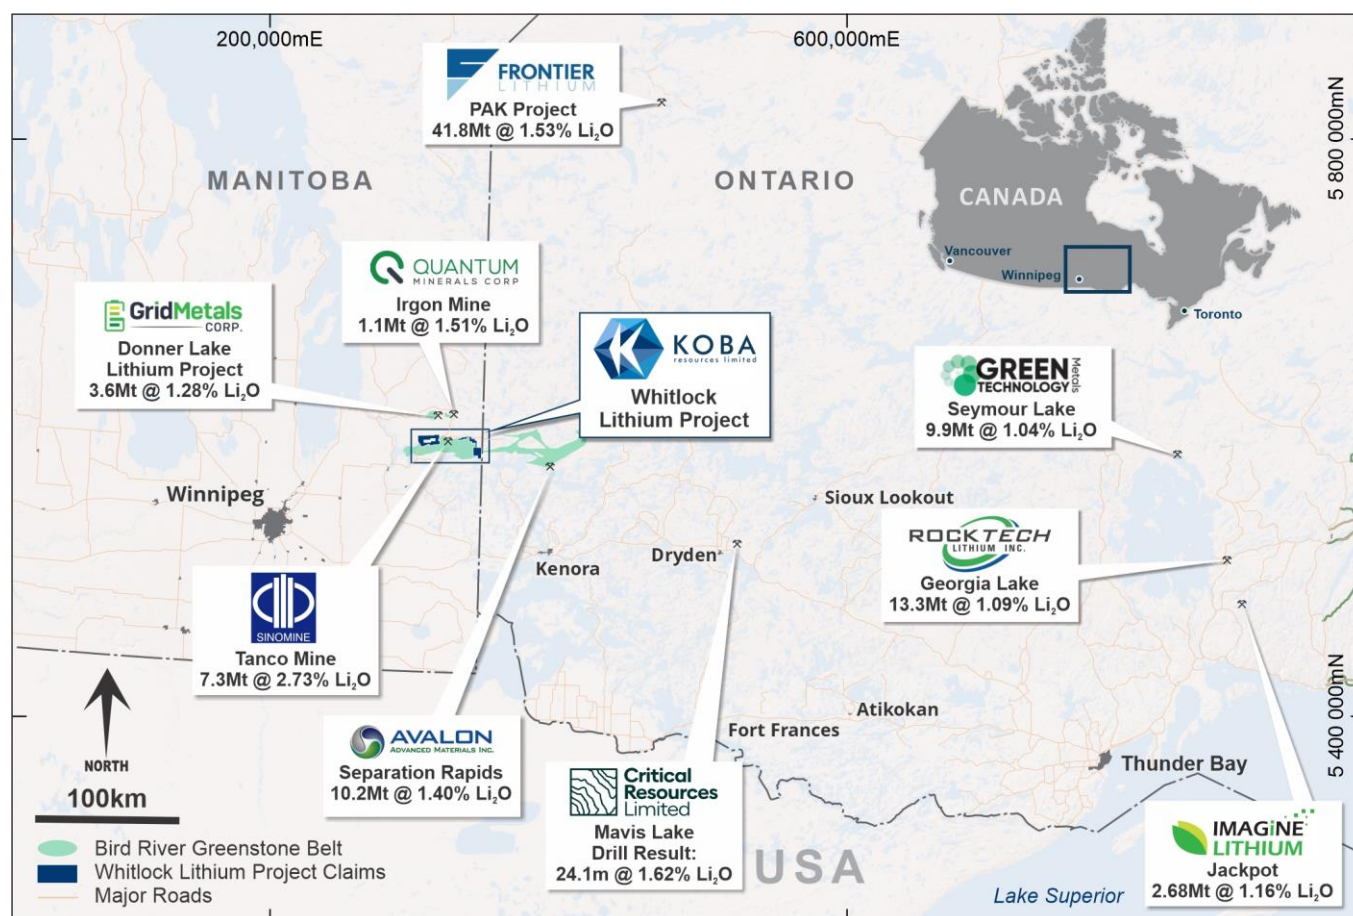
200,000mE

600,000mE

5 800 000mN

5 400 000mN

FRONTIER LITHIUM
PAK Project
41.8Mt @ 1.53% $Li_2O$

MANITOBA

ONTARIO

CANADA

Vancouver

Winnipeg

Toronto

QUANTUM MINERALS CORP
Irgon Mine
1.1Mt @ 1.51% $Li_2O$

GridMetals CORP.
Donner Lake Lithium Project
3.6Mt @ 1.28% $Li_2O$

KOBA resources limited
Whitlock Lithium Project

GREEN TECHNOLOGY Metals
Seymour Lake
9.9Mt @ 1.04% $Li_2O$

Winnipeg

Sioux Lookout

ROCKTECH LITHIUM INC.
Georgia Lake
13.3Mt @ 1.09% $Li_2O$

Kenora

Dryden

SINOMINE
Tanco Mine
7.3Mt @ 2.73% $Li_2O$

Atikokan

Fort Frances

AVALON ADVANCED MATERIALS INC.
Separation Rapids
10.2Mt @ 1.40% $Li_2O$

Thunder Bay

NORTH

100km

Critical Resources Limited
Mavis Lake
Drill Result:
24.1m @ 1.62% $Li_2O$

USA

IMAGINE LITHIUM
Jackpot
2.68Mt @ 1.16% $Li_2O$

Lake Superior

Bird River Greenstone Belt
Whitlock Lithium Project Claims
Major Roads